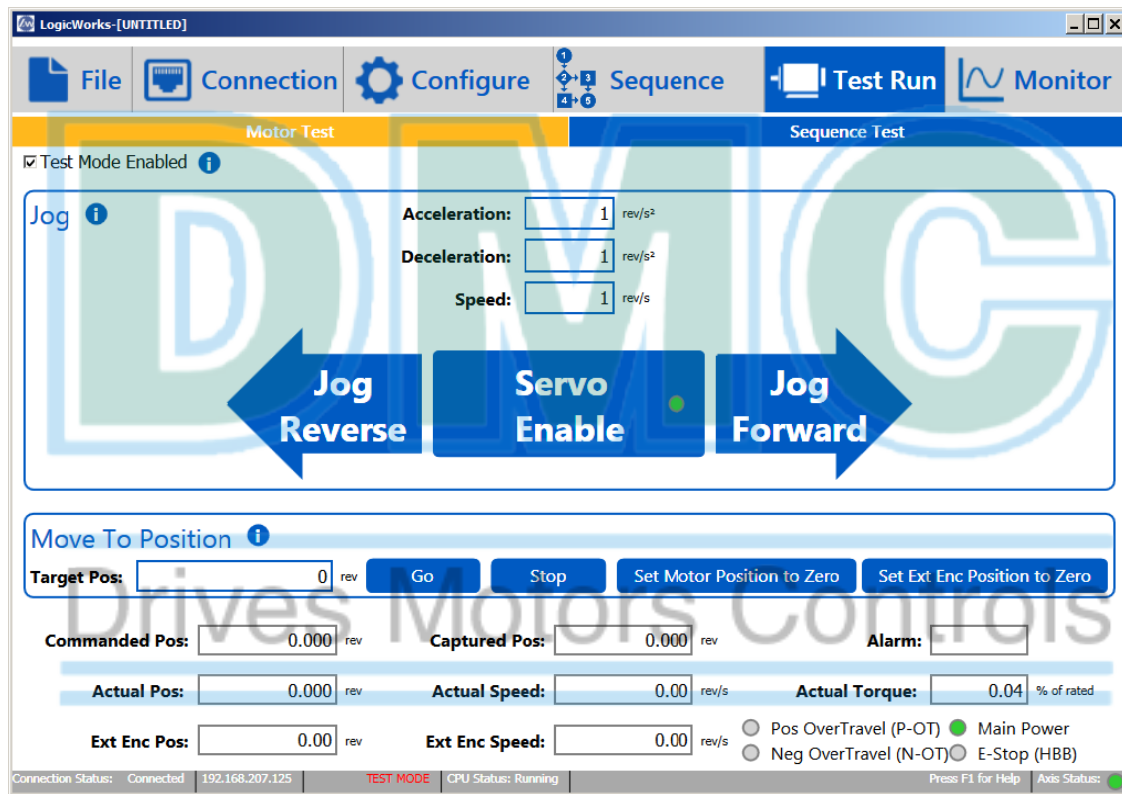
LogicWorks-[UNTITLED]

File Connection Configure Sequence Test Run Monitor

Motor Test | Sequence Test

☑ Test Mode Enabled

Jog

Acceleration: 1 rev/s²
Deceleration: 1 rev/s²
Speed: 1 rev/s

Jog Reverse
Servo Enable
Jog Forward

Move To Position

Target Pos: 0 rev Go Stop Set Motor Position to Zero Set Ext Enc Position to Zero

DMC
Drives Motors Controls

Commanded Pos: 0.000 rev
Captured Pos: 0.000 rev
Alarm:
Actual Pos: 0.000 rev
Actual Speed: 0.00 rev/s
Actual Torque: 0.04 % of rated
Ext Enc Pos: 0.00 rev
Ext Enc Speed: 0.00 rev/s
Pos OverTravel (P-OT)
Main Power
Neg OverTravel (N-OT)
E-Stop (HBB)

Connection Status: Connected | 192.168.207.125 | TEST MODE | CPU Status: Running | Press F1 for Help | Axis Status: